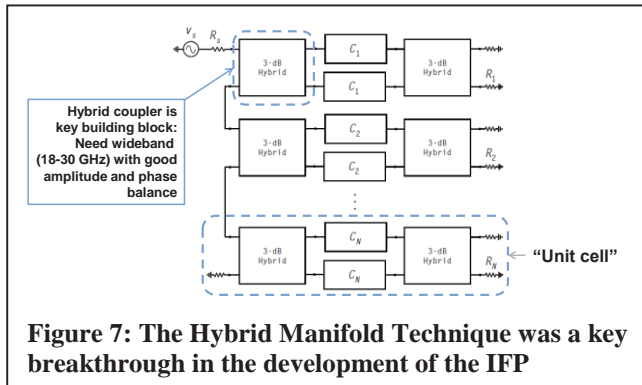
$v_s$ $R_s$

3-dB Hybrid

$C_1$

$C_1$

3-dB Hybrid

$R_1$

Hybrid coupler is key building block: Need wideband (18-30 GHz) with good amplitude and phase balance

3-dB Hybrid

$C_2$

$C_2$

3-dB Hybrid

$R_2$

⋮

3-dB Hybrid

$C_N$

$C_N$

3-dB Hybrid

$R_N$

"Unit cell"

Figure 7: The Hybrid Manifold Technique was a key breakthrough in the development of the IFP